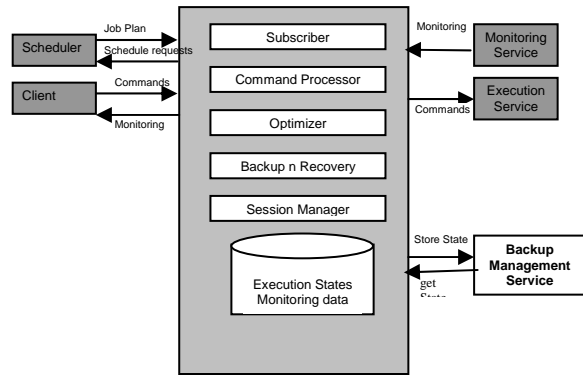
Scheduler

Job Plan

Schedule requests

Client

Commands

Monitoring

Subscriber

Command Processor

Optimizer

Backup n Recovery

Session Manager

Execution States Monitoring data

Monitoring

Monitoring Service

Commands

Execution Service

Store State

get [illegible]

Backup Management Service